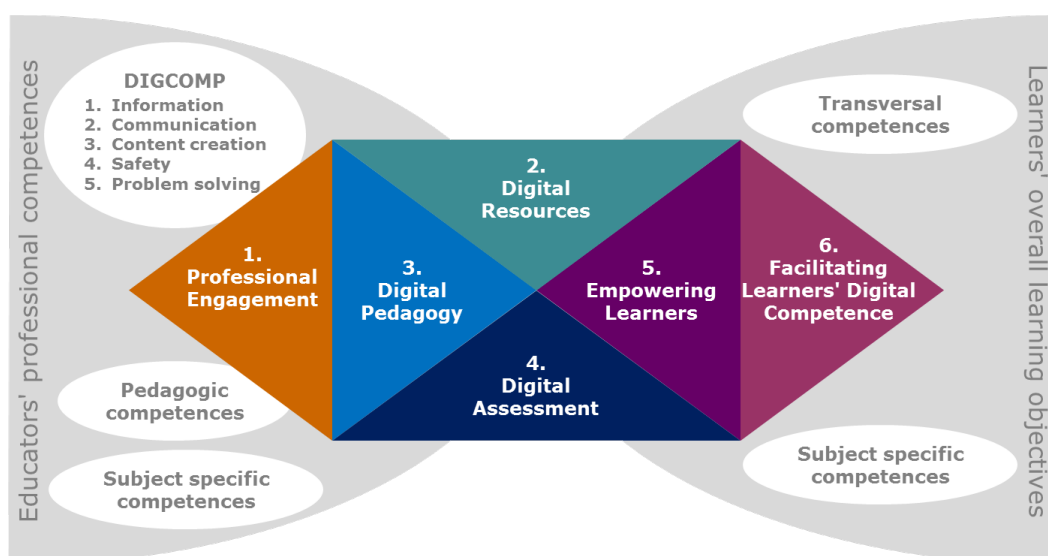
Educators' professional competences

DIGCOMP
1. Information
2. Communication
3. Content creation
4. Safety
5. Problem solving

Pedagogic competences

Subject specific competences

1. Professional Engagement

2. Digital Resources

3. Digital Pedagogy

4. Digital Assessment

5. Empowering Learners

6. Facilitating Learners' Digital Competence

Learners' overall learning objectives

Transversal competences

Subject specific competences